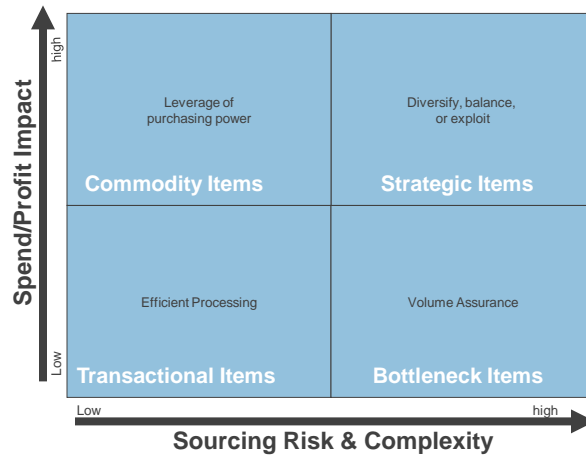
Spend/Profit Impact

high

Low

Leverage of purchasing power

Commodity Items

Diversify, balance, or exploit

Strategic Items

Efficient Processing

Transactional Items

Volume Assurance

Bottleneck Items

Low

high

Sourcing Risk & Complexity